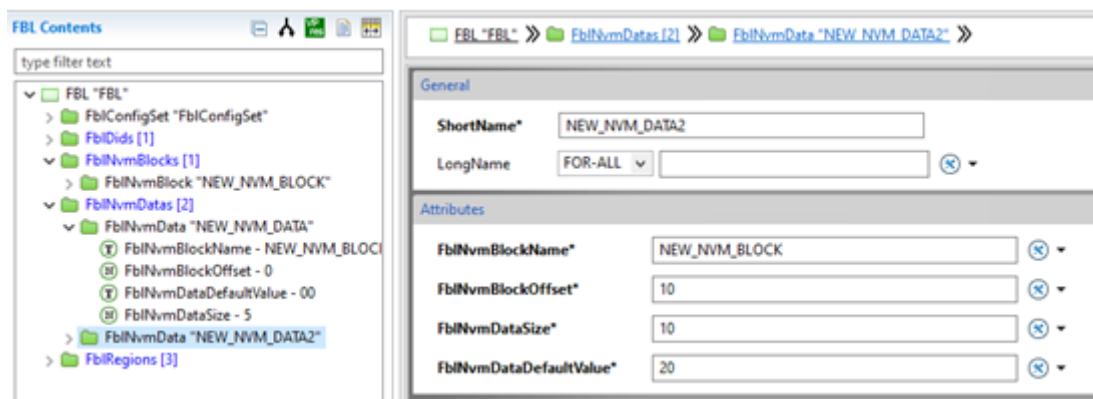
FBL Contents

type filter text

FBL "FBL"
FblConfigSet "FblConfigSet"
FblDids [1]
FblNvmBlocks [1]
FblNvmBlock "NEW_NVM_BLOCK"
FblNvmDatas [2]
FblNvmData "NEW_NVM_DATA"
FblNvmBlockName - NEW_NVM_BLOC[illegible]
FblNvmBlockOffset - 0
FblNvmDataDefaultValue - 00
FblNvmDataSize - 5
FblNvmData "NEW_NVM_DATA2"
FblRegions [3]

FBL "FBL" » FblNvmDatas [2] » FblNvmData "NEW_NVM_DATA2" »

General

ShortName* NEW_NVM_DATA2

LongName FOR-ALL

Attributes

FblNvmBlockName* NEW_NVM_BLOCK

FblNvmBlockOffset* 10

FblNvmDataSize* 10

FblNvmDataDefaultValue* 20